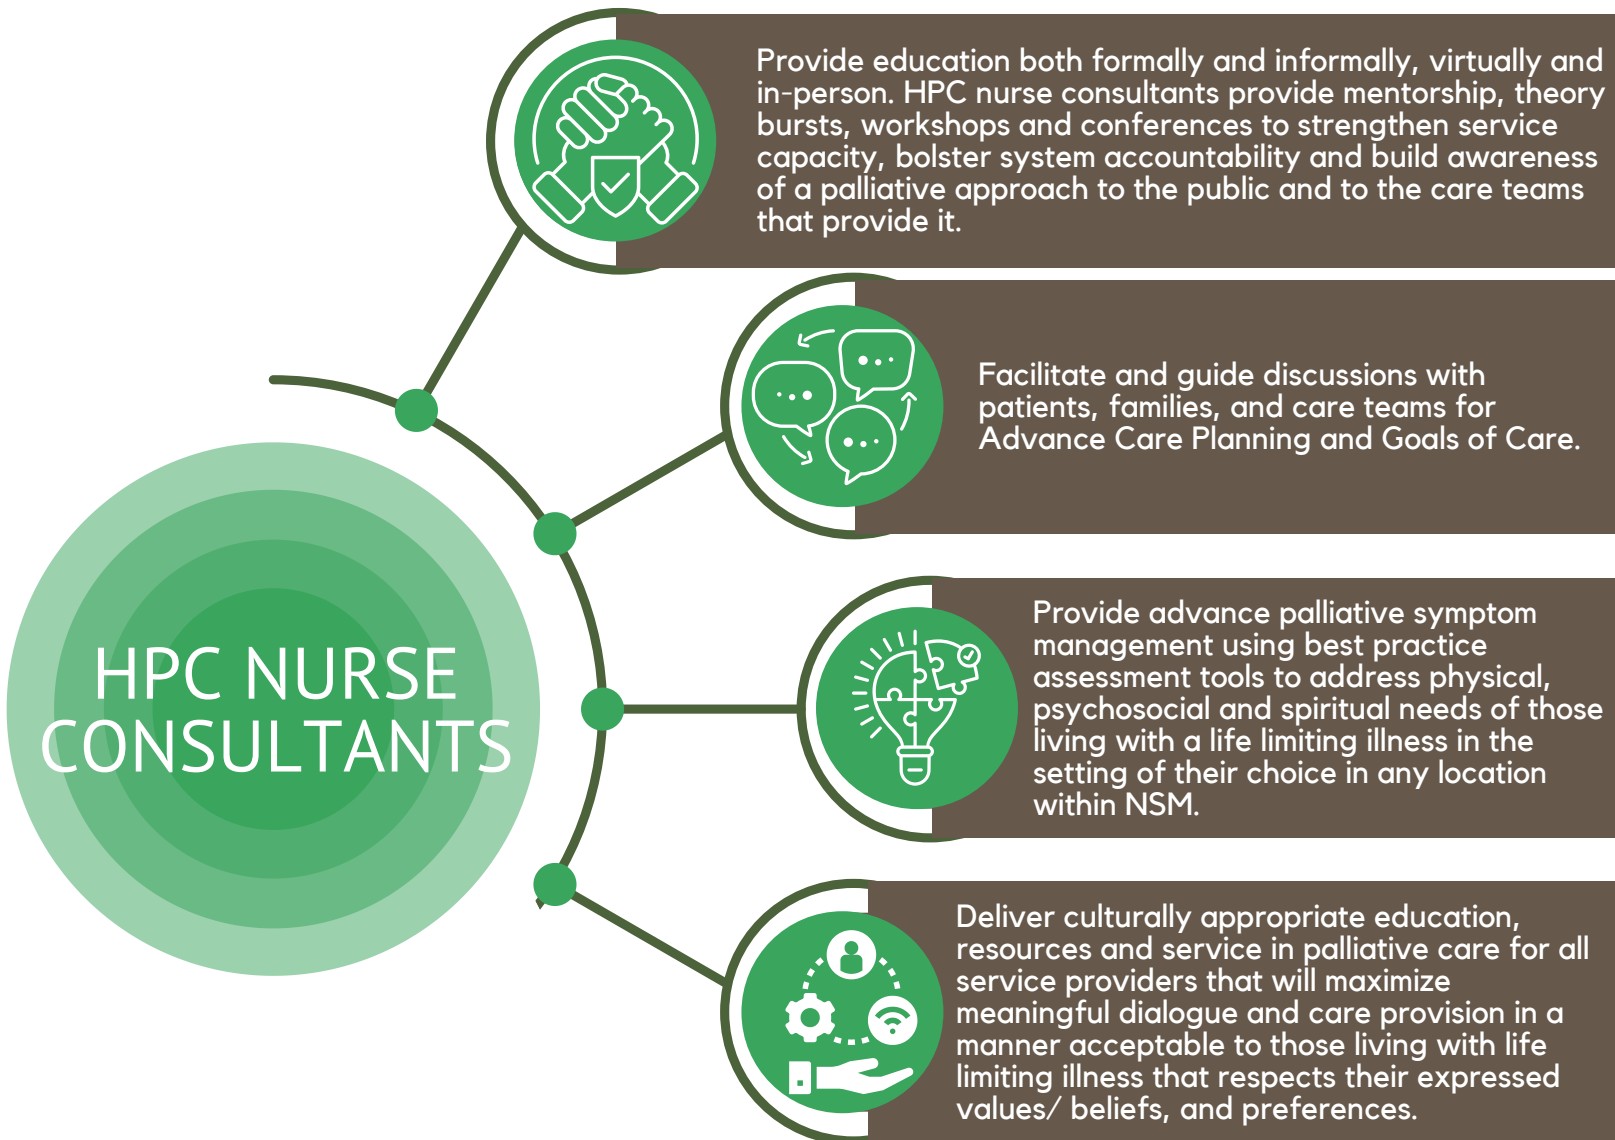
HPC NURSE CONSULTANTS

Provide education both formally and informally, virtually and in-person. HPC nurse consultants provide mentorship, theory bursts, workshops and conferences to strengthen service capacity, bolster system accountability and build awareness of a palliative approach to the public and to the care teams that provide it.

Facilitate and guide discussions with patients, families, and care teams for Advance Care Planning and Goals of Care.

Provide advance palliative symptom management using best practice assessment tools to address physical, psychosocial and spiritual needs of those living with a life limiting illness in the setting of their choice in any location within NSM.

Deliver culturally appropriate education, resources and service in palliative care for all service providers that will maximize meaningful dialogue and care provision in a manner acceptable to those living with life limiting illness that respects their expressed values/ beliefs, and preferences.